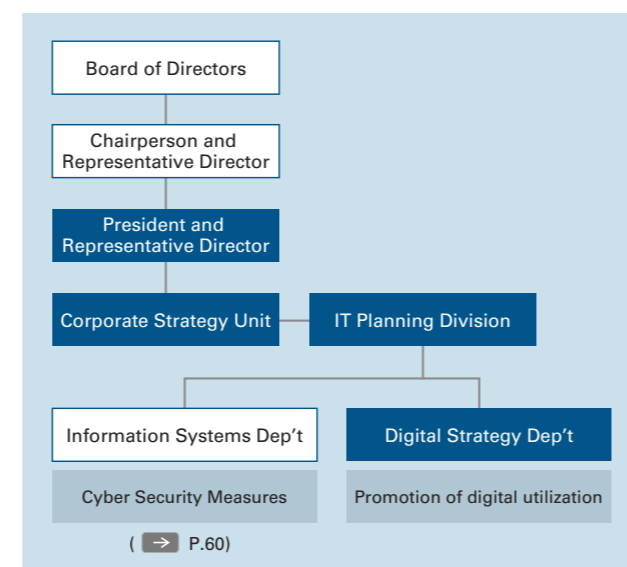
Board of Directors

Chairperson and Representative Director

President and Representative Director

Corporate Strategy Unit

IT Planning Division

Information Systems Dep't

Digital Strategy Dep't

Cyber Security Measures

Promotion of digital utilization

( → P.60)